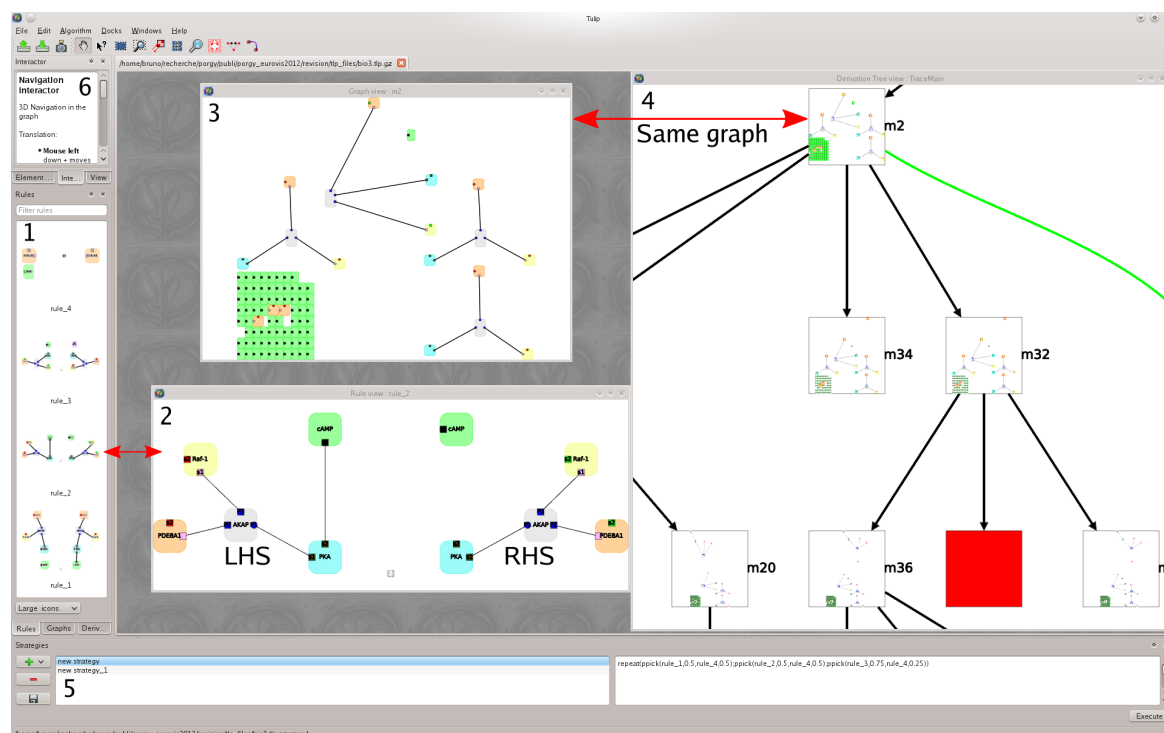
Tulip

File Edit Algorithm Docks Windows Help

/home/bruno/recherche/porgy/publi/porgy_eurovis2012/revision/tlp_files/bio3.tlp.gz

Interactor

Navigation Interactor 6

3D Navigation in the graph

Translation:

• Mouse left down + moves

Element ... Inte... View

Rules

Filter rules

1

rule_4

rule_3

rule_2

rule_1

Large icons

Rules Graphs Deriv...

Graph view : m2

3

Derivation Tree view : TraceMain

4

Same graph

m2

m34

m32

m20

m36

Rule view : rule_2

2

Raf-1

cAMP

cAMP

Raf-1

AKAP

AKAP

PDEBA1

PDEBA1

LHS

PKA

PKA

RHS

Strategies

new strategy

new strategy_1

5

repeat(ppick(rule_1,0.5,rule_4,0.5);ppick(rule_2,0.5,rule_4,0.5);ppick(rule_3,0.75,rule_4,0.25))

Execute